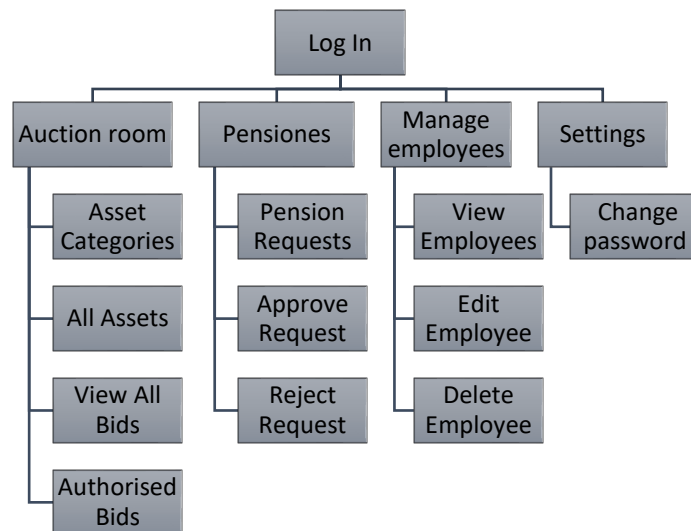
Log In

Auction room

Asset Categories

All Assets

View All Bids

Authorised Bids

Pensiones

Pension Requests

Approve Request

Reject Request

Manage employees

View Employees

Edit Employee

Delete Employee

Settings

Change password